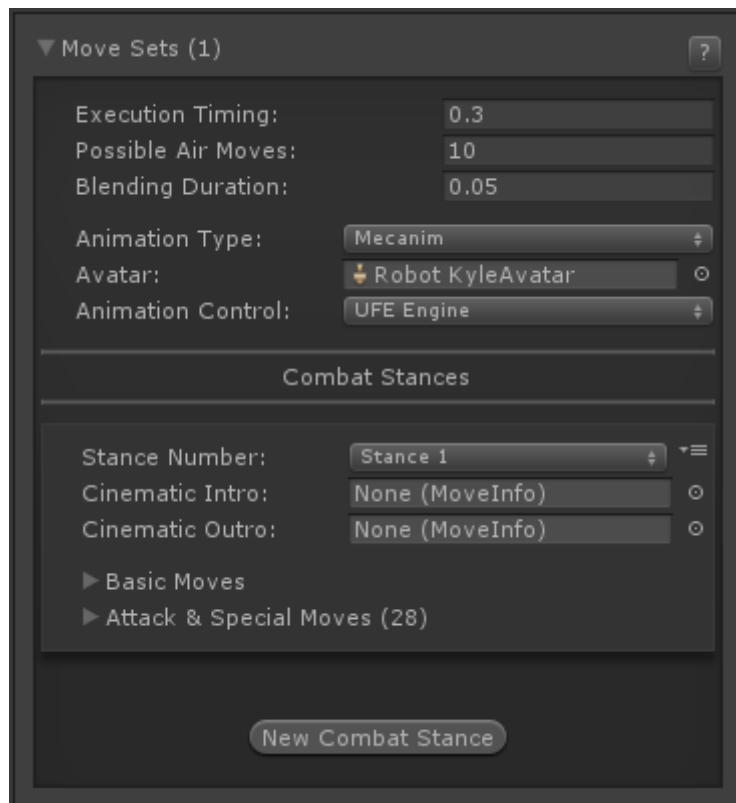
▼Move Sets (1)

?

Execution Timing: 0.3
Possible Air Moves: 10
Blending Duration: 0.05

Animation Type: Mecanim
Avatar: Robot KyleAvatar
Animation Control: UFE Engine

Combat Stances

Stance Number: Stance 1
Cinematic Intro: None (MoveInfo)
Cinematic Outro: None (MoveInfo)

▶ Basic Moves
▶ Attack & Special Moves (28)

New Combat Stance